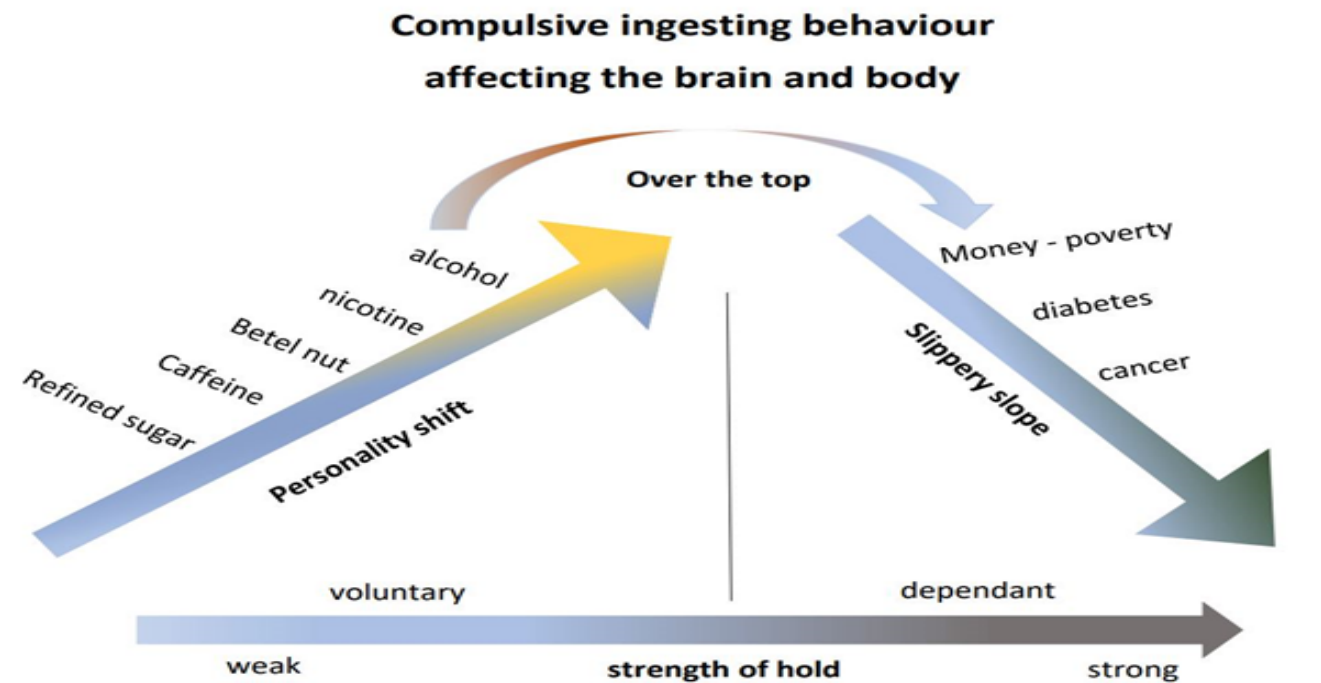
Compulsive ingesting behaviour affecting the brain and body

Over the top

alcohol

nicotine

Betel nut

Caffeine

Refined sugar

Personality shift

Money - poverty

diabetes

cancer

Slippery slope

voluntary

dependant

weak

strength of hold

strong